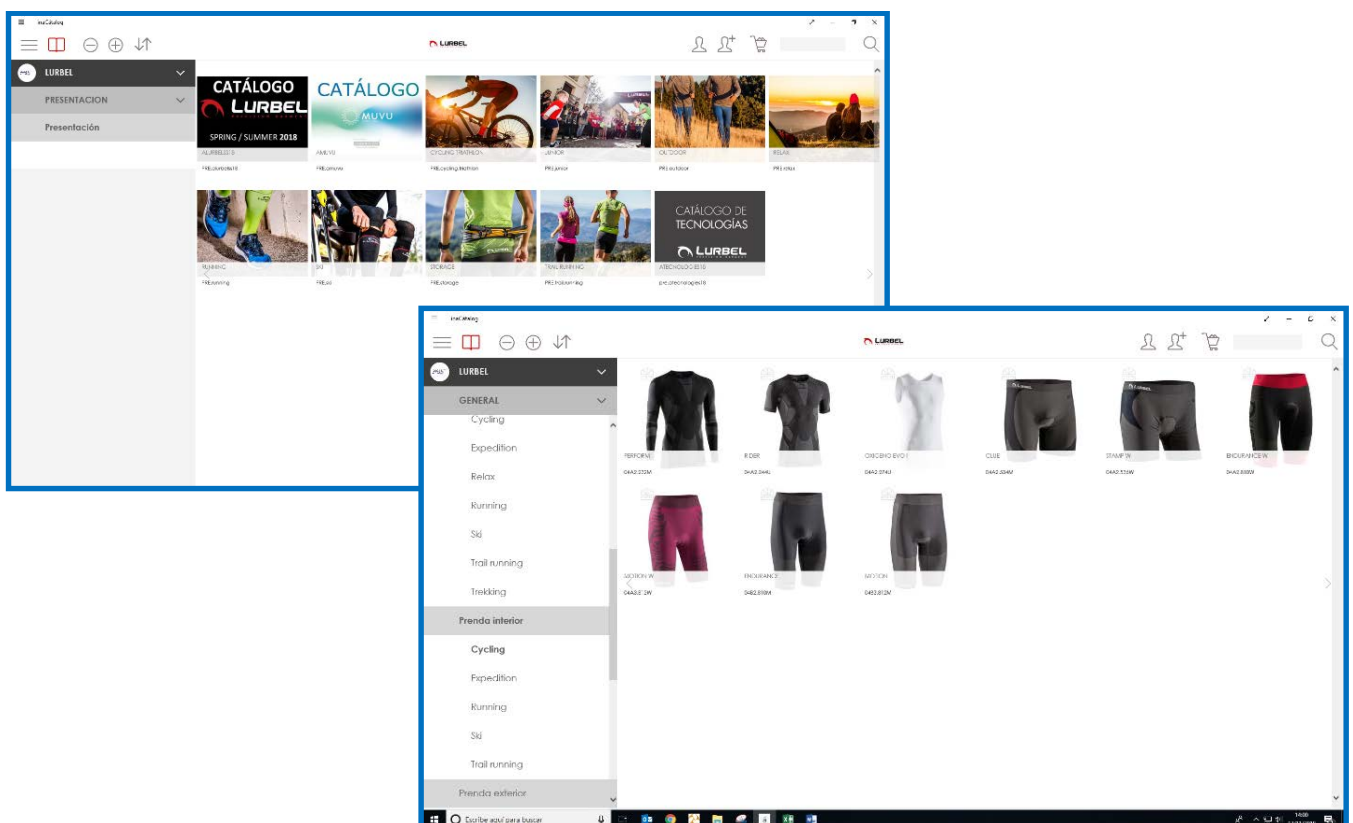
insCatalog

LURBEL

LURBEL

PRESENTACION

Presentación

CATÁLOGO LURBEL SPRING / SUMMER 2018

CATÁLOGO MUVU

ALURBEL18

AMUVU

CYCLING TRIATHLON

JUNIOR

OUTDOOR

RELAX

PREcatalurbel18

PREamuvu

PREcycling triathlon

PREjunior

PREoutdoor

PRErelax

CATÁLOGO DE TECNOLOGÍAS LURBEL

RUNNING

SKI

STORAGE

TRAIL RUNNING

ATECNOLOGIAS18

PRErunning

PREski

PREstorage

PREtrailrunning

pre.atecnologias18

insCatalog

LURBEL

LURBEL

GENERAL

Cycling

Expedition

Relax

Running

Ski

Trail running

Trekking

Prenda interior

Cycling

Expedition

Running

Ski

Trail running

Prenda exterior

PERFORM

RIDER

OXIGENO EVO

CLUE

STAMP W

ENDURANCE W

SKOTION W

ENDURANCE

SKOTION

Escribe aquí para buscar